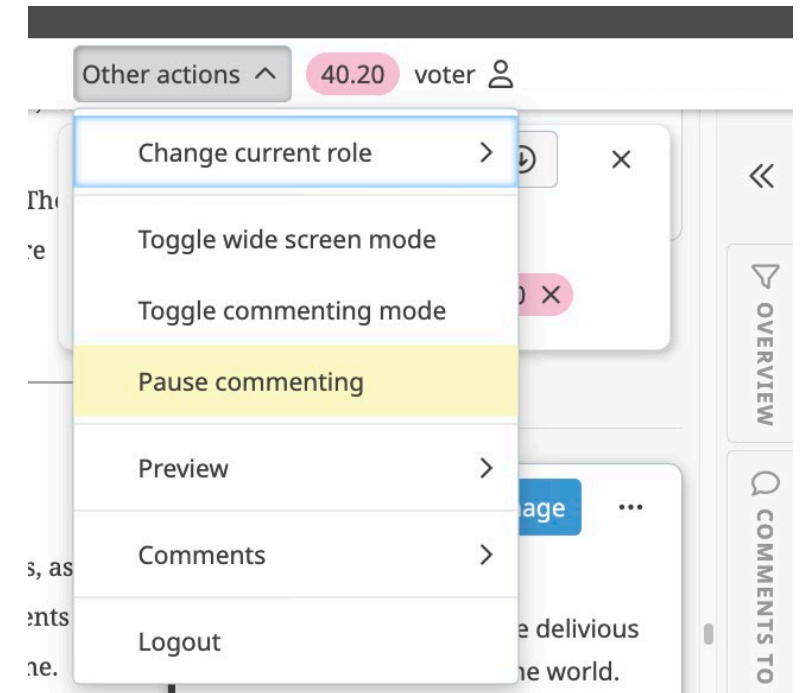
Other actions ^ 40.20 voter

Change current role >

Toggle wide screen mode

Toggle commenting mode

Pause commenting

Preview >

Comments >

Logout

Th
re
0 ×
s, as
ents
ne.
age
...
e delivious
ne world.

«
OVERVIEW
COMMENTS TO